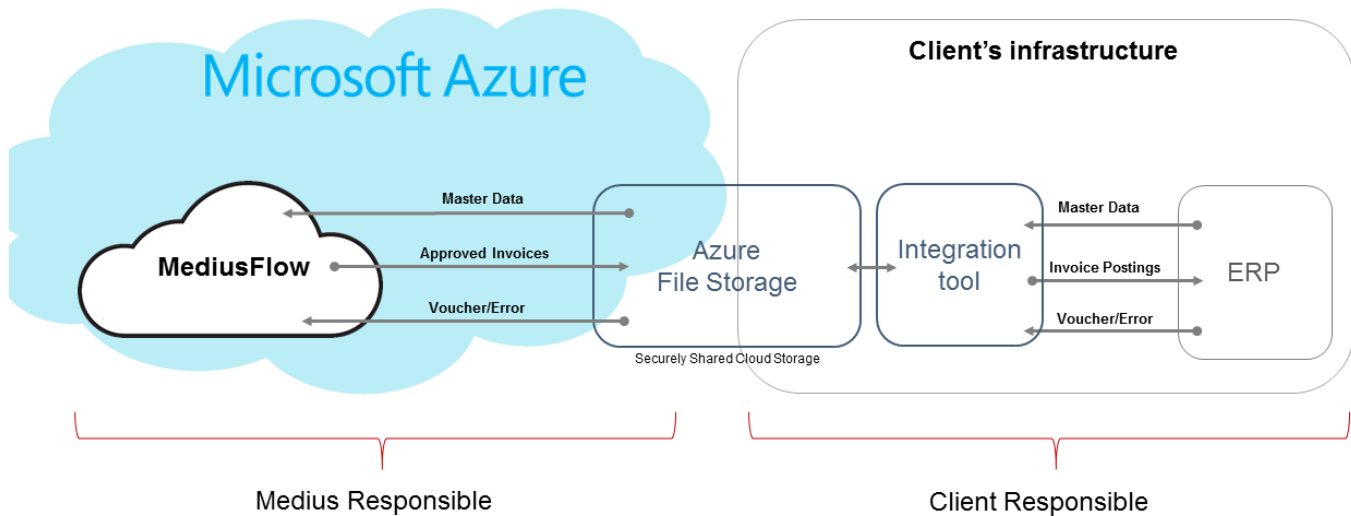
Microsoft Azure

Client's infrastructure

Master Data

Approved Invoices

Voucher/Error

MediusFlow

Azure File Storage

Securely Shared Cloud Storage

Integration tool

Master Data

Invoice Postings

Voucher/Error

ERP

Medius Responsible

Client Responsible